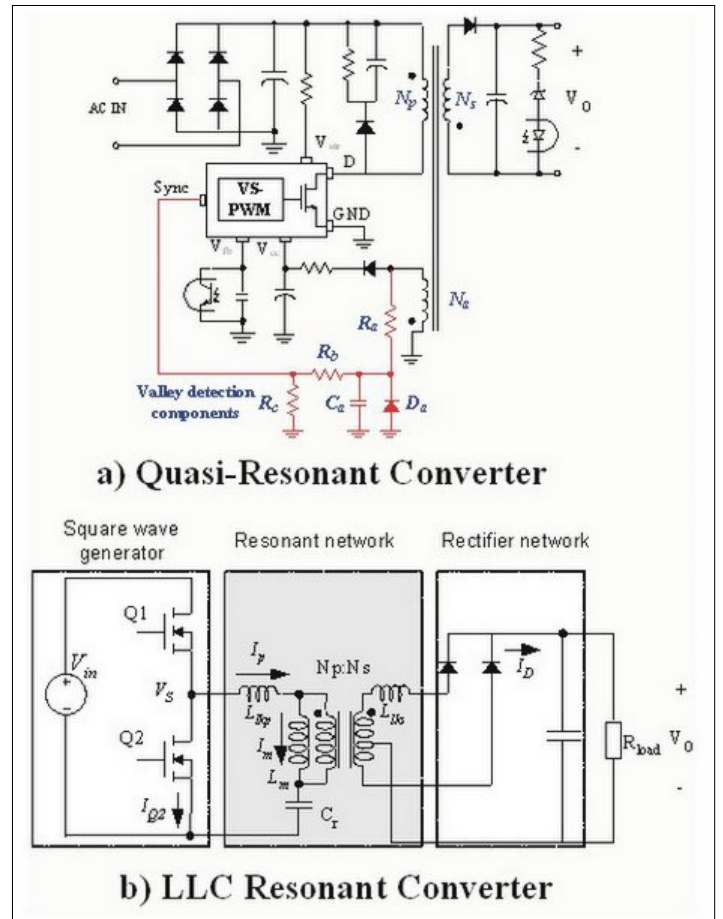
AC IN

$N_p$

$N_s$

+

$V_O$

-

$V_{str}$

D

Sync

VS-PWM

GND

$V_{fb}$

$V_{cc}$

$N_a$

$R_a$

$R_b$

Valley detection components

$R_c$

$C_a$

$D_a$

a) Quasi-Resonant Converter

Square wave generator

Resonant network

Rectifier network

Q1

$V_{in}$

$V_S$

Q2

$I_{Q2}$

$I_p$

$L_{lkp}$

$I_m$

$L_m$

Np:Ns

$L_{lks}$

$C_r$

$I_D$

+

$R_{load}$

$V_O$

-

b) LLC Resonant Converter